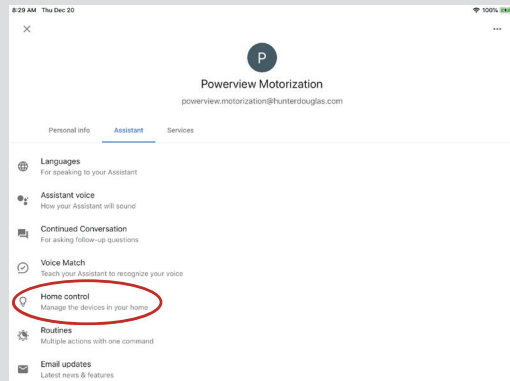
8:29 AM Thu Dec 20

100%

×

...

P

Powerview Motorization

powerview.motorization@hunterdouglas.com

Personal info Assistant Services

Languages
For speaking to your Assistant

Assistant voice
How your Assistant will sound

Continued Conversation
For asking follow-up questions

Voice Match
Teach your Assistant to recognize your voice

Home control
Manage the devices in your home

Routines
Multiple actions with one command

Email updates
Latest news & features